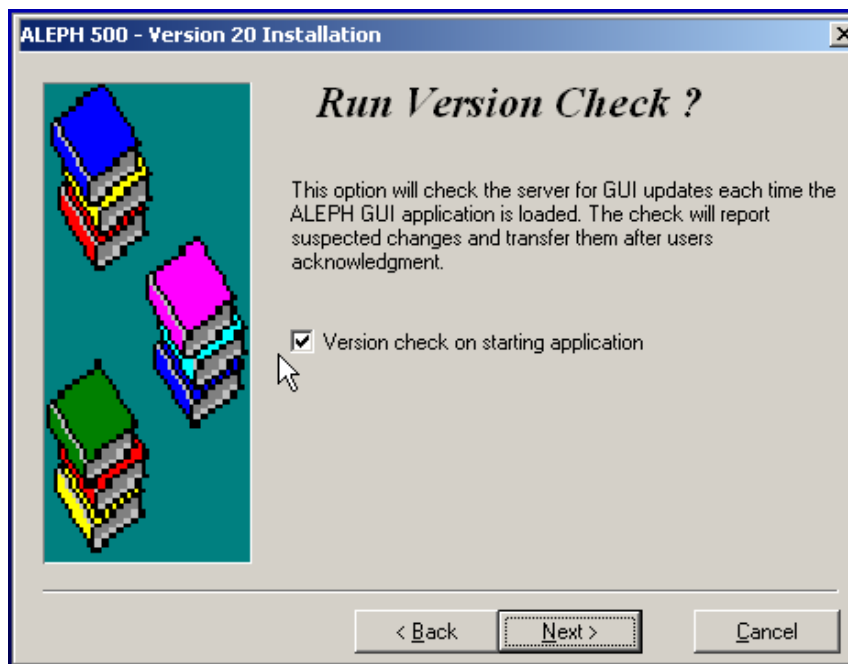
ALEPH 500 - Version 20 Installation

Run Version Check ?

This option will check the server for GUI updates each time the ALEPH GUI application is loaded. The check will report suspected changes and transfer them after users acknowledgment.

☑ Version check on starting application

< Back

Next >

Cancel